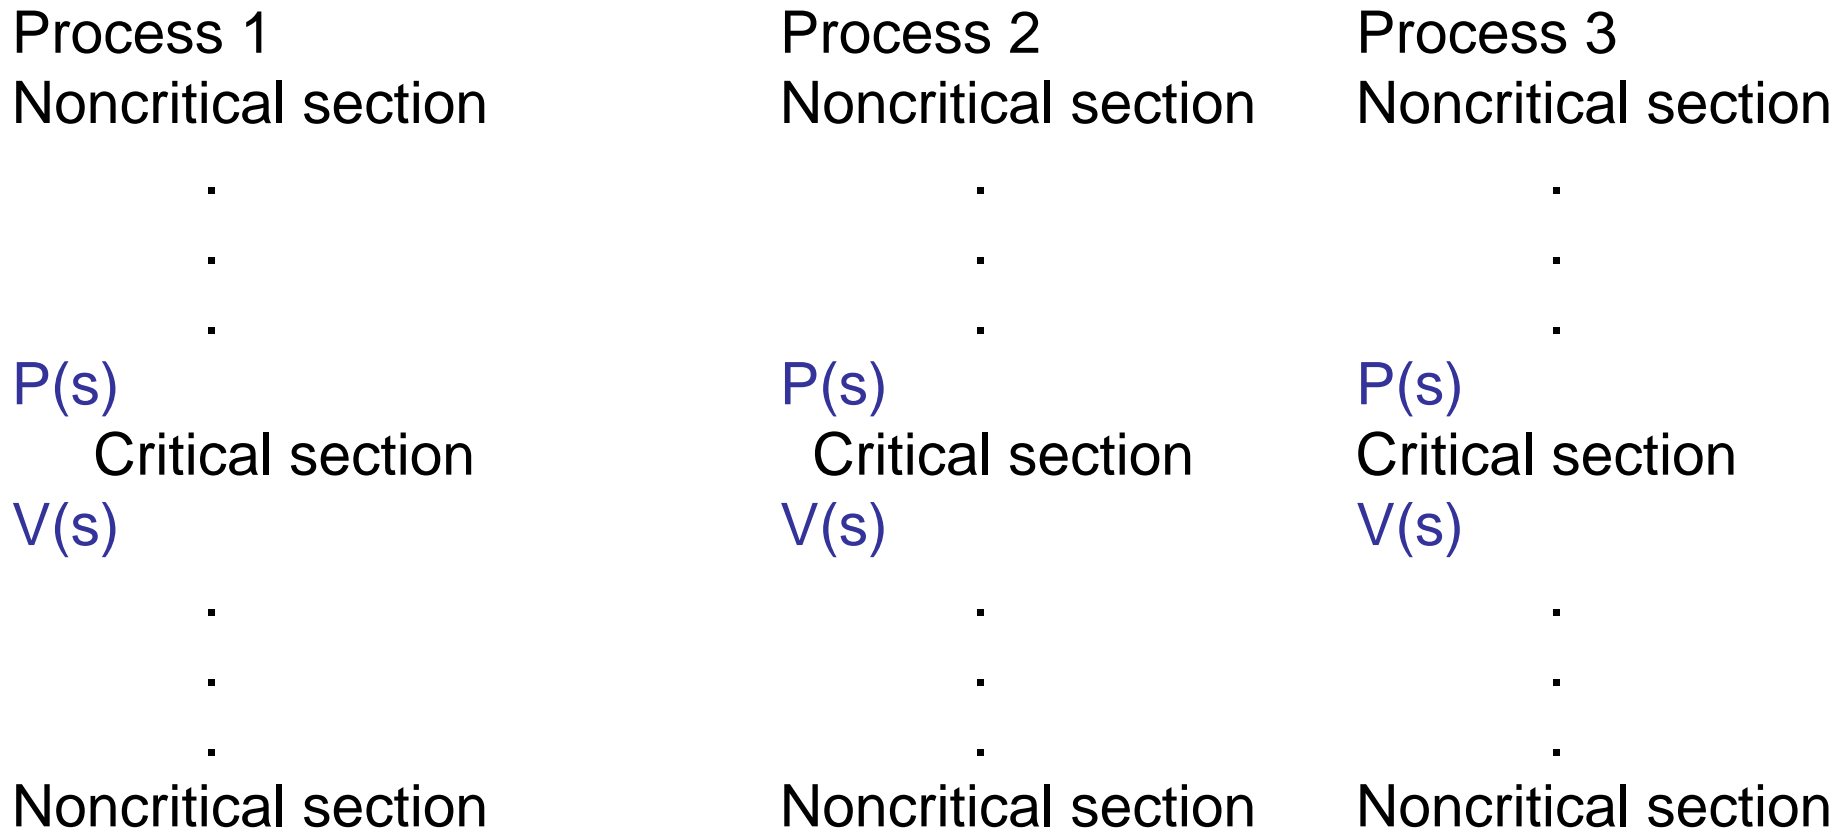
Process 1
Noncritical section
.
.
.
P(s)
Critical section
V(s)
.
.
.
Noncritical section

Process 2
Noncritical section
.
.
.
P(s)
Critical section
V(s)
.
.
.
Noncritical section

Process 3
Noncritical section
.
.
.
P(s)
Critical section
V(s)
.
.
.
Noncritical section